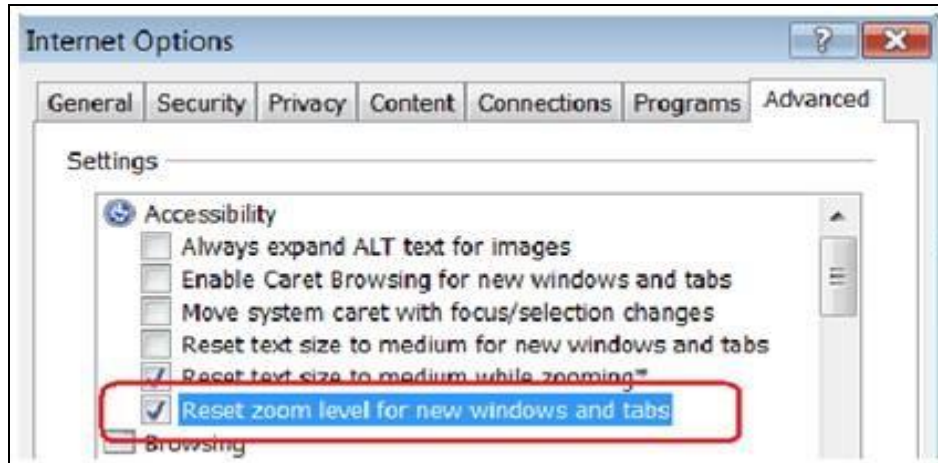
Internet Options

?

General | Security | Privacy | Content | Connections | Programs | Advanced

Settings

Accessibility

Always expand ALT text for images

Enable Caret Browsing for new windows and tabs

Move system caret with focus/selection changes

Reset text size to medium for new windows and tabs

Reset text size to medium while zooming*

Reset zoom level for new windows and tabs

Browsing